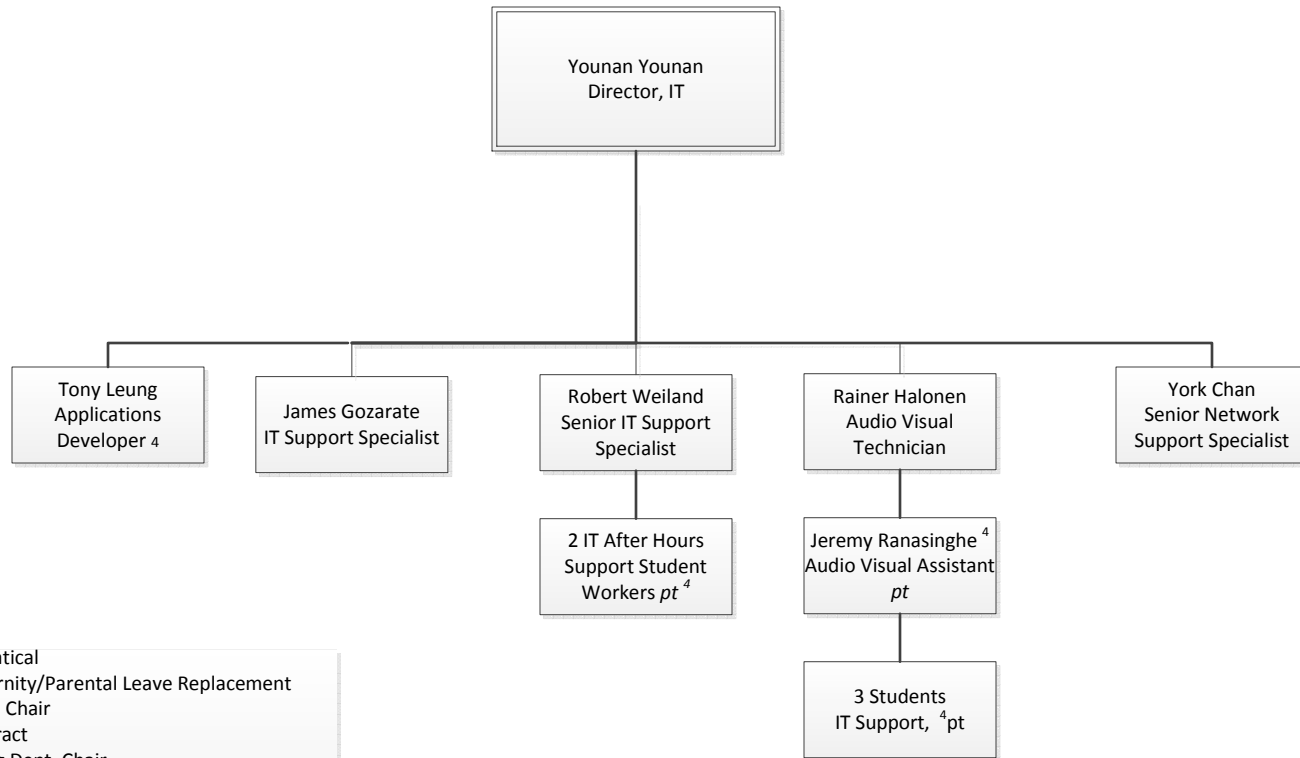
Younan Younan
Director, IT

Tony Leung
Applications
Developer 4

James Gozarate
IT Support Specialist

Robert Weiland
Senior IT Support
Specialist

2 IT After Hours
Support Student
Workers *pt* $^4$

Rainer Halonen
Audio Visual
Technician

Jeremy Ranasinghe $^4$
Audio Visual Assistant
*pt*

3 Students
IT Support, $^4$pt

York Chan
Senior Network
Support Specialist

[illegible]tical
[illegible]rnity/Parental Leave Replacement
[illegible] Chair
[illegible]ract
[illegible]